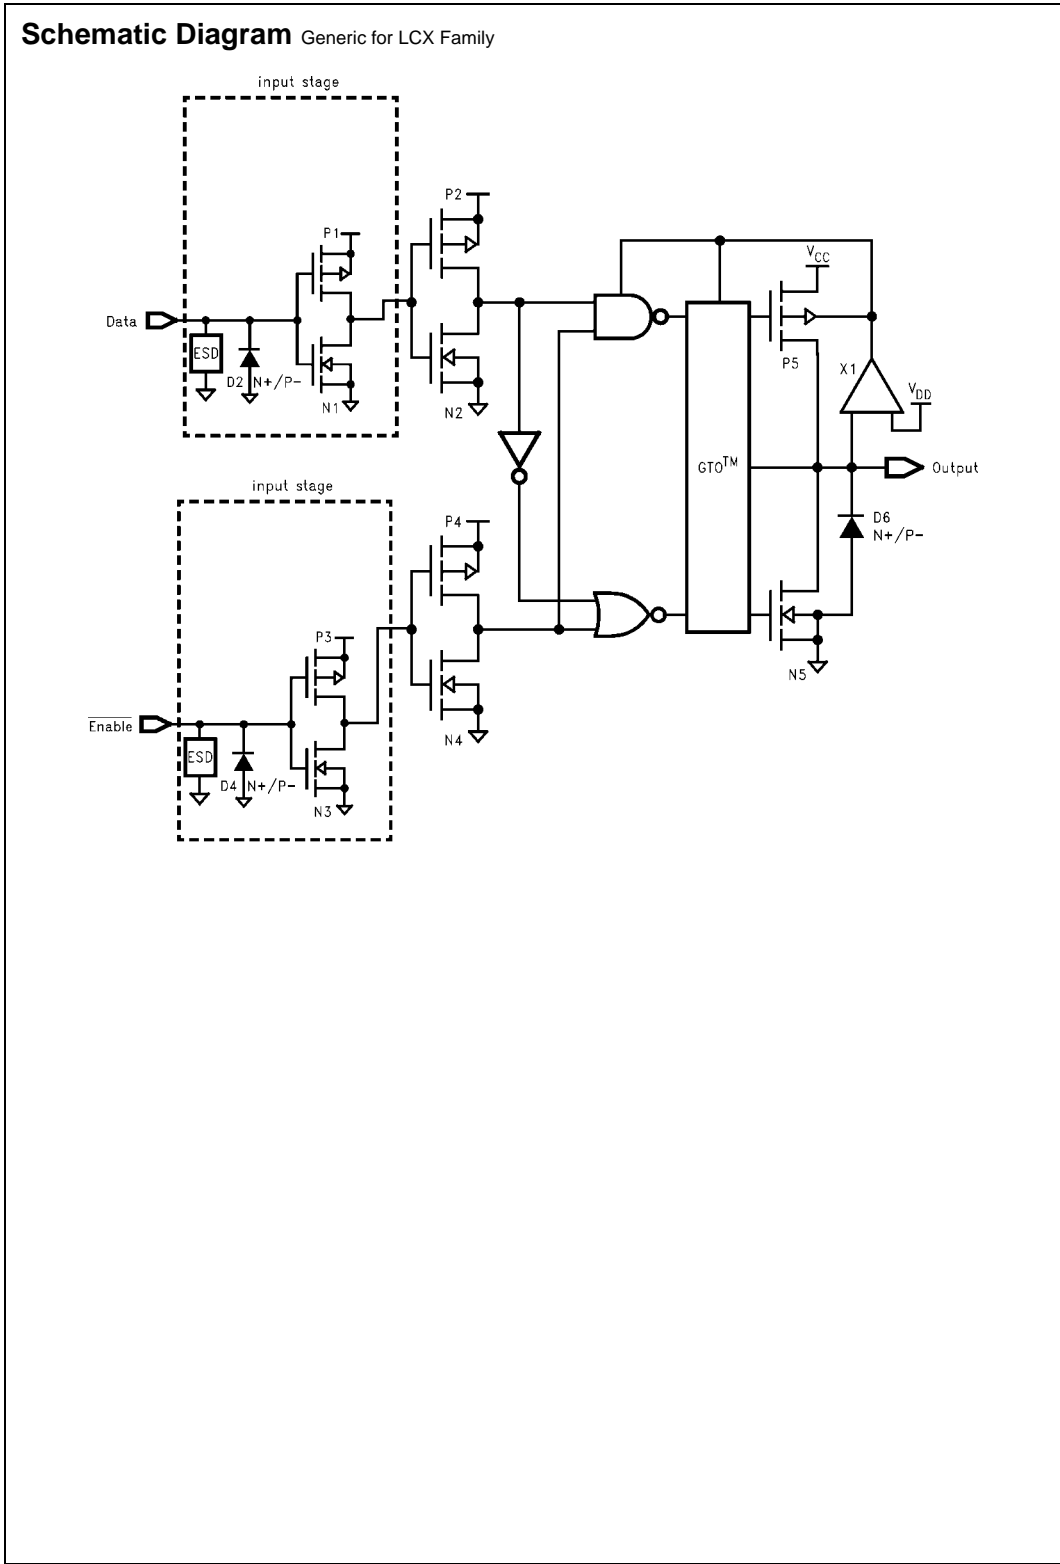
**Schematic Diagram** Generic for LCX Family

input stage

Data

ESD

D2

N+/P-

P1

N1

P2

N2

input stage

$\overline{\text{Enable}}$

ESD

D4

N+/P-

P3

N3

P4

N4

$GTO^{TM}$

$V_{CC}$

P5

X1

$V_{DD}$

Output

D6

N+/P-

N5